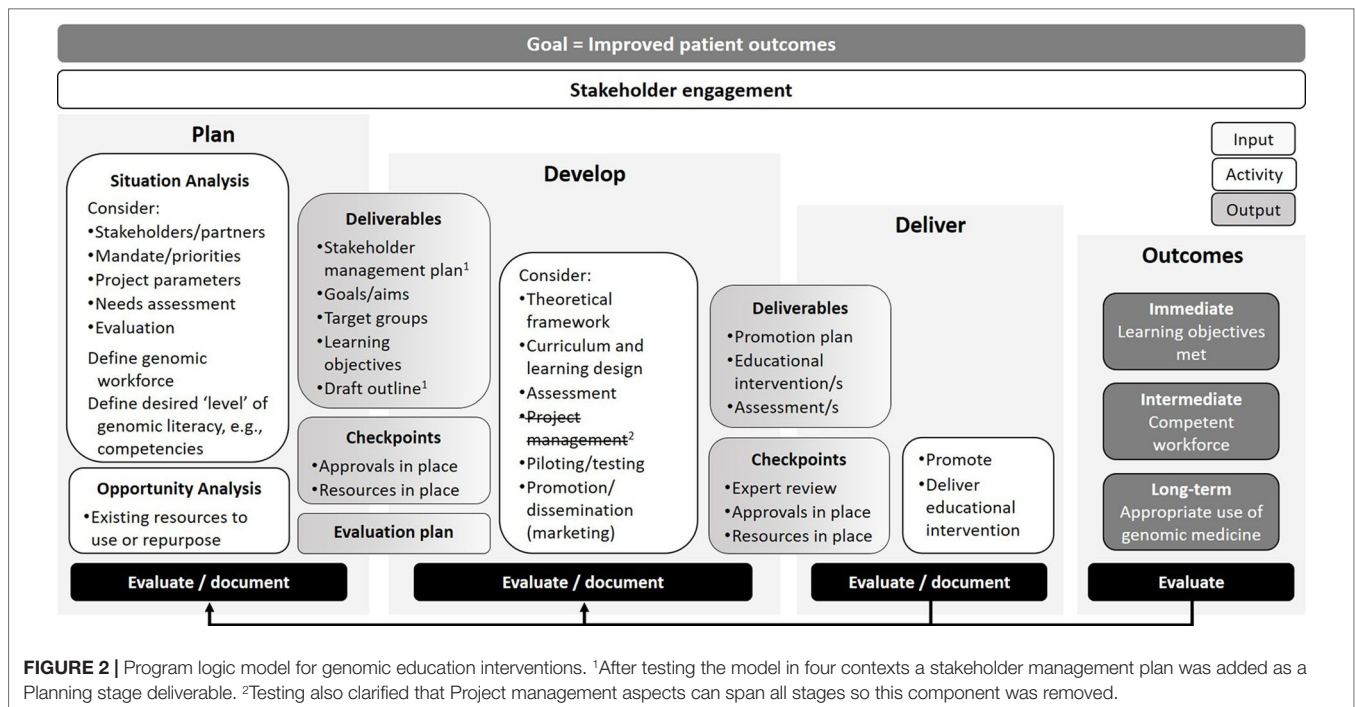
Goal = Improved patient outcomes

Stakeholder engagement

Plan

Situation Analysis
Consider:
•Stakeholders/partners
•Mandate/priorities
•Project parameters
•Needs assessment
•Evaluation
Define genomic workforce
Define desired 'level' of genomic literacy, e.g., competencies

Opportunity Analysis
•Existing resources to use or repurpose

Deliverables
•Stakeholder management plan$^1$
•Goals/aims
•Target groups
•Learning objectives
•Draft outline$^1$

Checkpoints
•Approvals in place
•Resources in place

Evaluation plan

Evaluate / document

Develop

Consider:
•Theoretical framework
•Curriculum and learning design
•Assessment
•~~Project management~~$^2$
•Piloting/testing
•Promotion/ dissemination (marketing)

Evaluate / document

Deliver

Deliverables
•Promotion plan
•Educational intervention/s
•Assessment/s

Checkpoints
•Expert review
•Approvals in place
•Resources in place

•Promote
•Deliver educational intervention

Evaluate / document

Input
Activity
Output

Outcomes

Immediate
Learning objectives met

Intermediate
Competent workforce

Long-term
Appropriate use of genomic medicine

Evaluate

FIGURE 2 | Program logic model for genomic education interventions. $^1$After testing the model in four contexts a stakeholder management plan was added as a Planning stage deliverable. $^2$Testing also clarified that Project management aspects can span all stages so this component was removed.